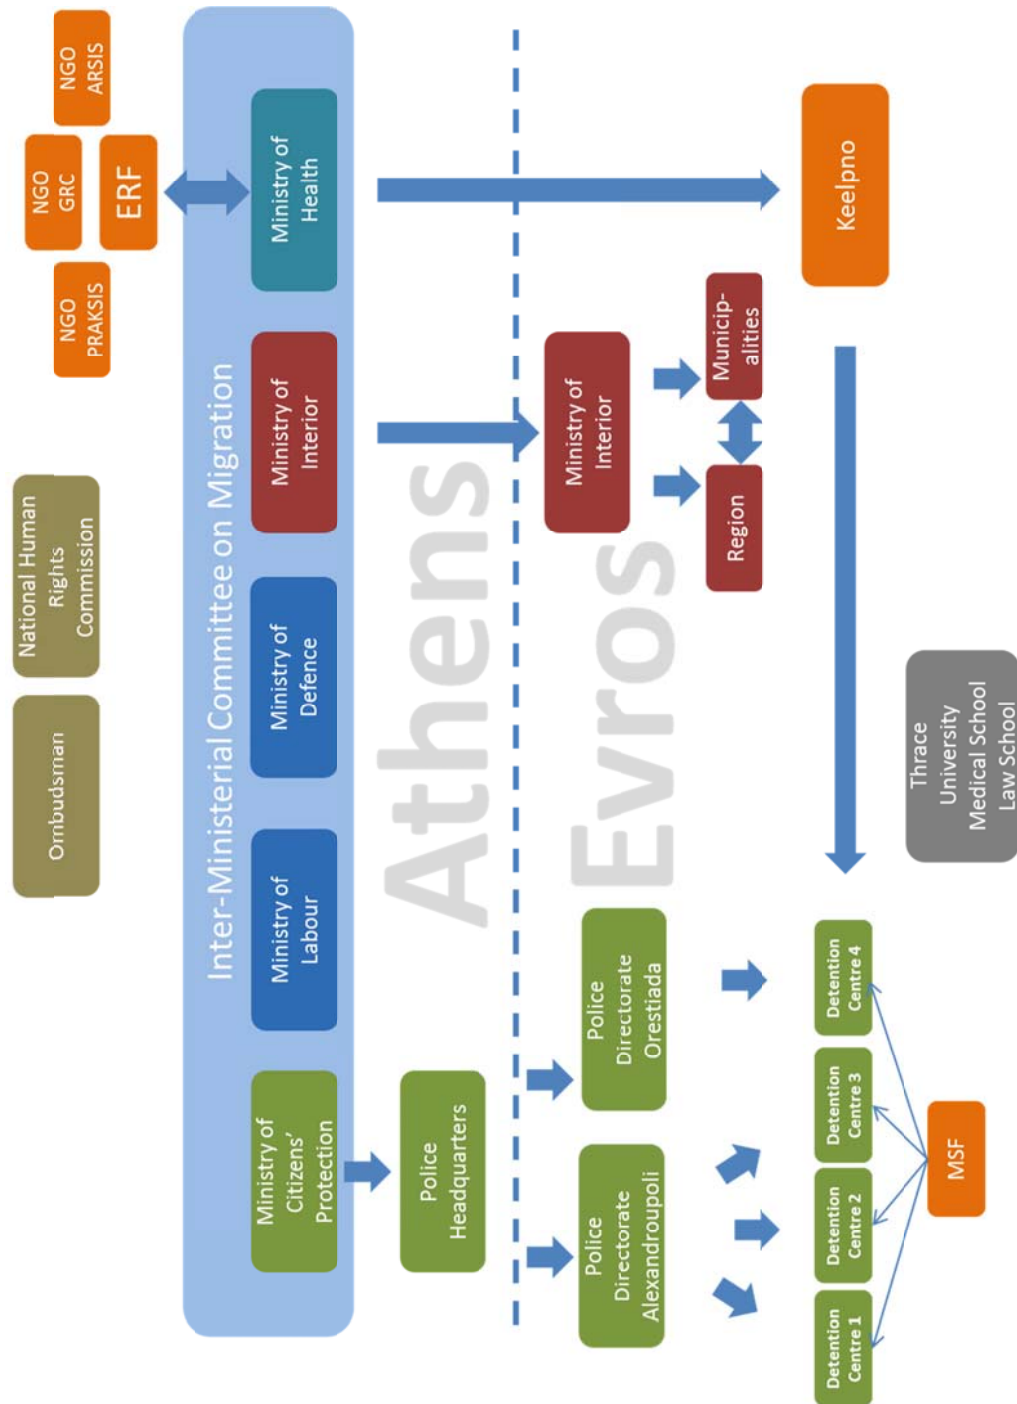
NGO ARSIS

NGO GRC

ERF

NGO PRAKSIS

National Human Rights Commission

Ombudsman

Inter-Ministerial Committee on Migration

Ministry of Health

Ministry of Interior

Ministry of Defence

Ministry of Labour

Ministry of Citizens' Protection

Athens

Evros

Police Headquarters

Keelpno

Ministry of Interior

Municip-alities

Region

Thrace University Medical School Law School

Police Directorate Orestiada

Police Directorate Alexandroupoli

Detention Centre 4

Detention Centre 3

Detention Centre 2

Detention Centre 1

MSF